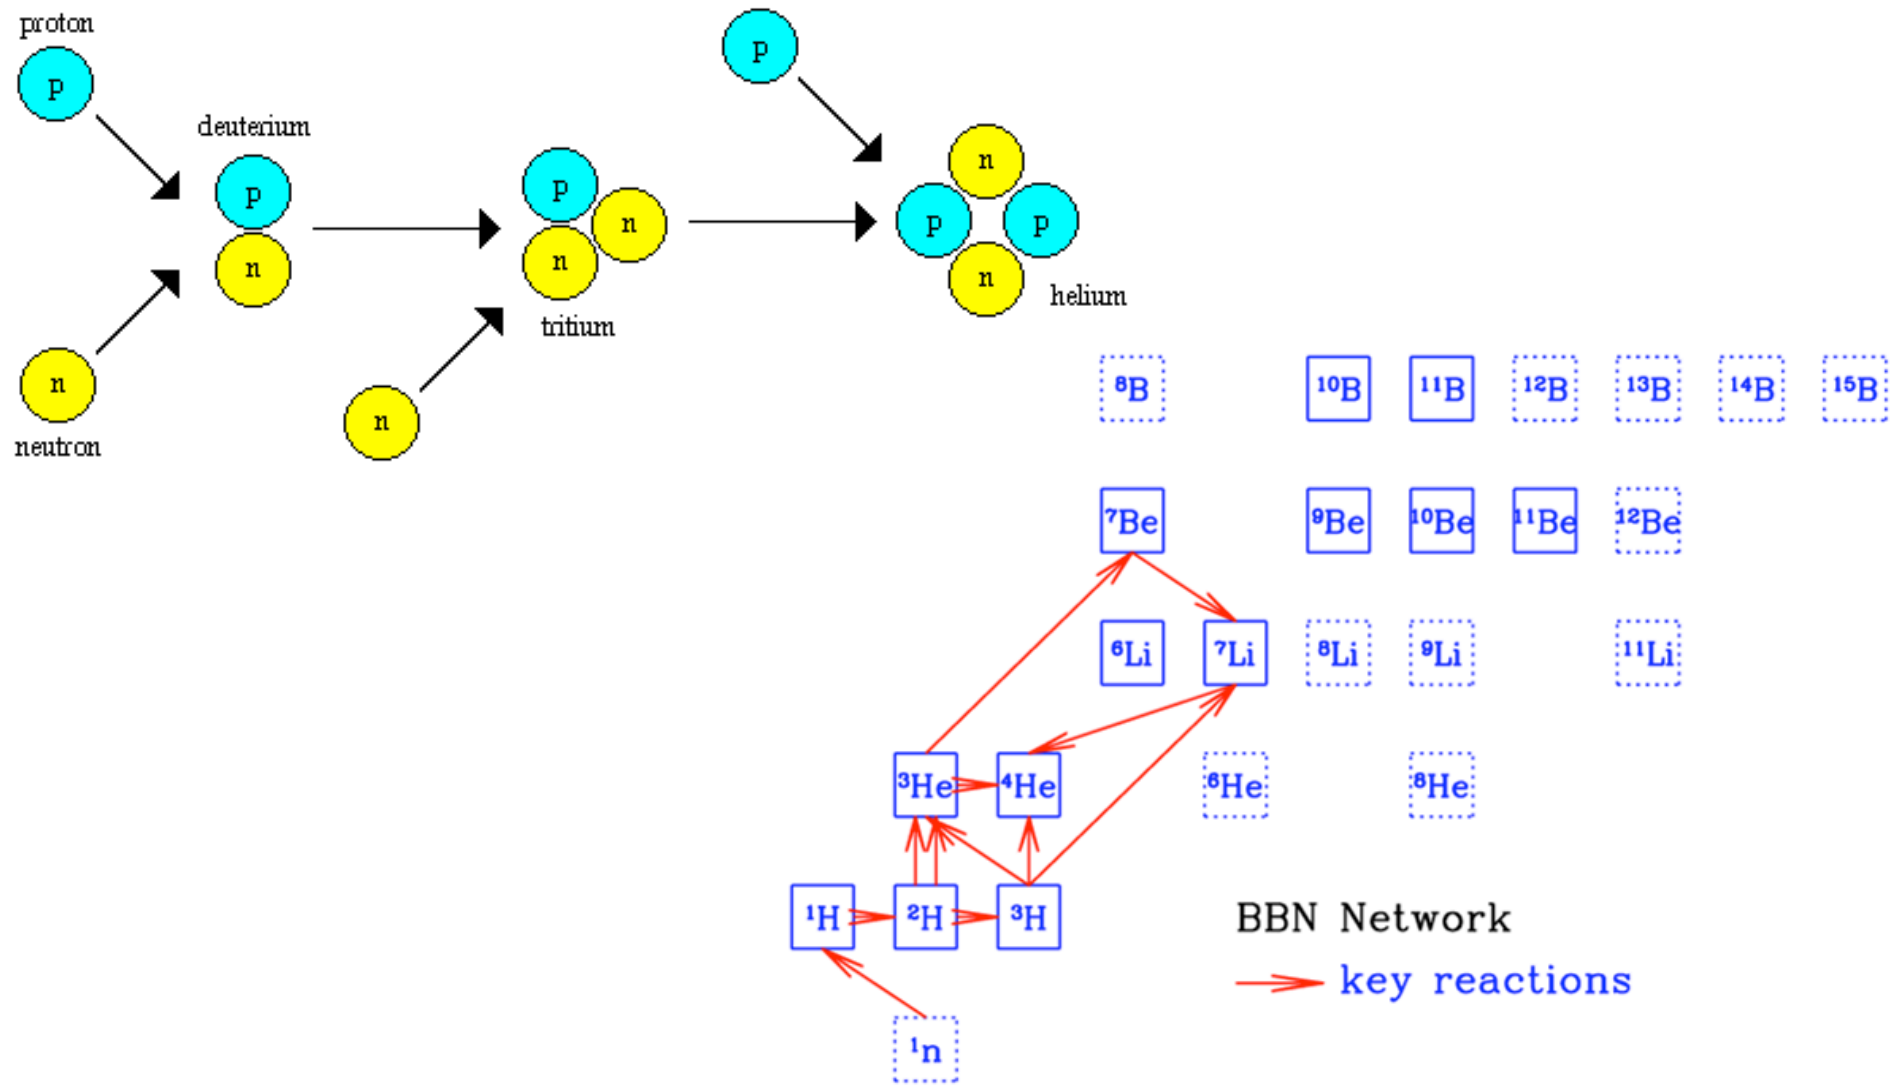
proton

p

neutron

n

deuterium

p

n

p

n

n

tritium

n

p

n

p

p

n

helium

$^{8}$B $^{10}$B $^{11}$B $^{12}$B $^{13}$B $^{14}$B $^{15}$B

$^{7}$Be $^{9}$Be $^{10}$Be $^{11}$Be $^{12}$Be

$^{6}$Li $^{7}$Li $^{8}$Li $^{9}$Li $^{11}$Li

$^{3}$He $^{4}$He $^{6}$He $^{8}$He

$^{1}$H $^{2}$H $^{3}$H

$^{1}$n

BBN Network

key reactions